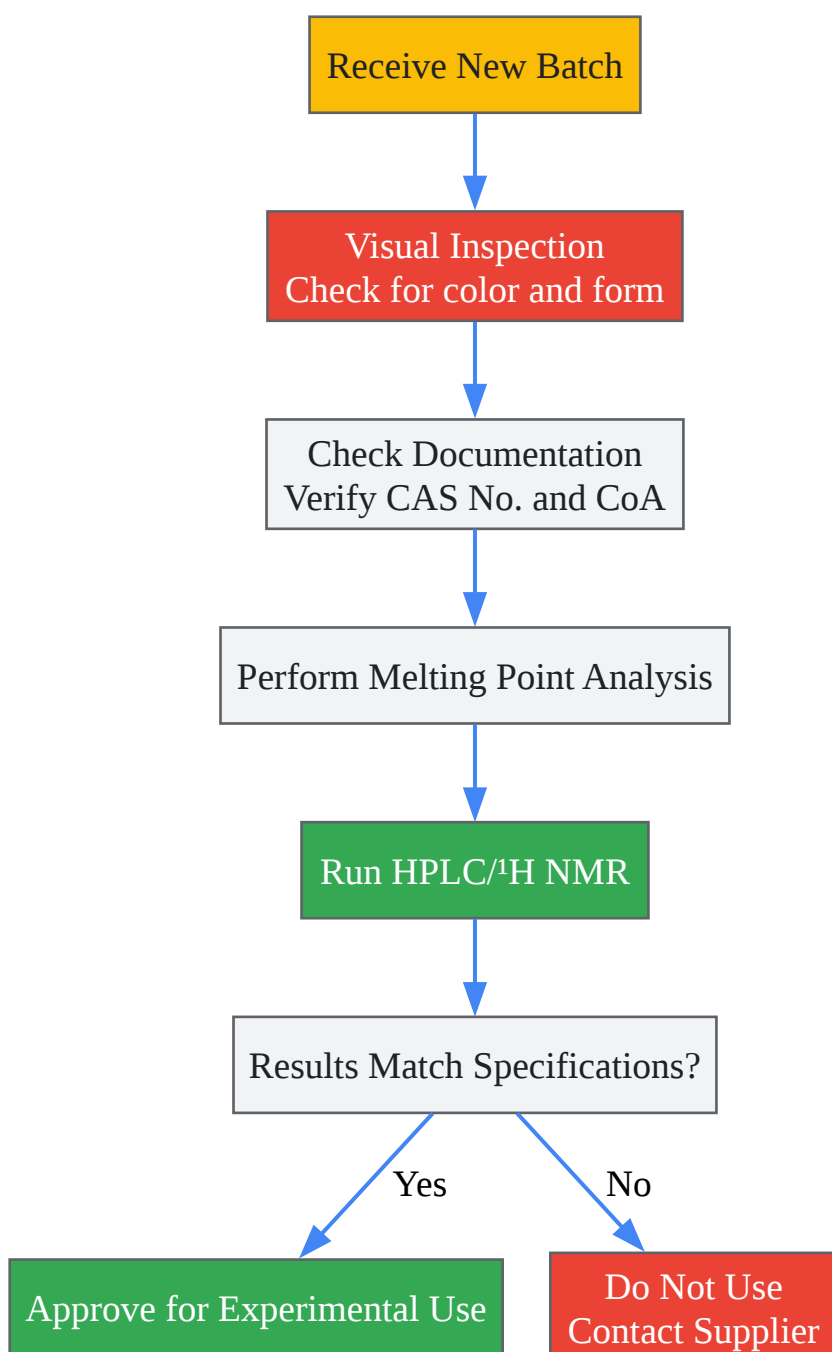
Receive New Batch

Visual Inspection
Check for color and form

Check Documentation
Verify CAS No. and CoA

Perform Melting Point Analysis

Run HPLC/$^1$H NMR

Results Match Specifications?

Yes

No

Approve for Experimental Use

Do Not Use
Contact Supplier